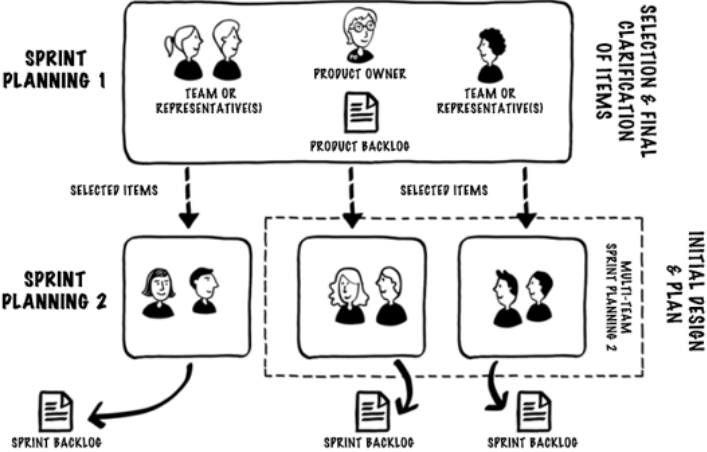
SPRINT PLANNING 1

TEAM OR REPRESENTATIVE(S)

PRODUCT OWNER

PRODUCT BACKLOG

TEAM OR REPRESENTATIVE(S)

SELECTION & FINAL CLARIFICATION OF ITEMS

SELECTED ITEMS

SELECTED ITEMS

SPRINT PLANNING 2

MULTI-TEAM SPRINT PLANNING 2

INITIAL DESIGN & PLAN

SPRINT BACKLOG

SPRINT BACKLOG

SPRINT BACKLOG